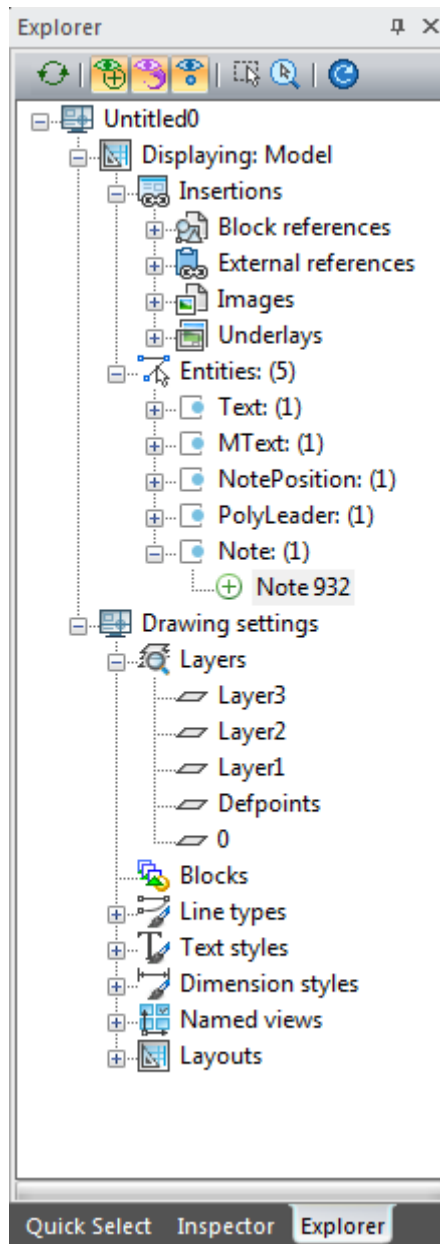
Explorer

Untitled0
Displaying: Model
Insertions
Block references
External references
Images
Underlays
Entities: (5)
Text: (1)
MText: (1)
NotePosition: (1)
PolyLeader: (1)
Note: (1)
Note 932
Drawing settings
Layers
Layer3
Layer2
Layer1
Defpoints
0
Blocks
Line types
Text styles
Dimension styles
Named views
Layouts

Quick Select Inspector Explorer